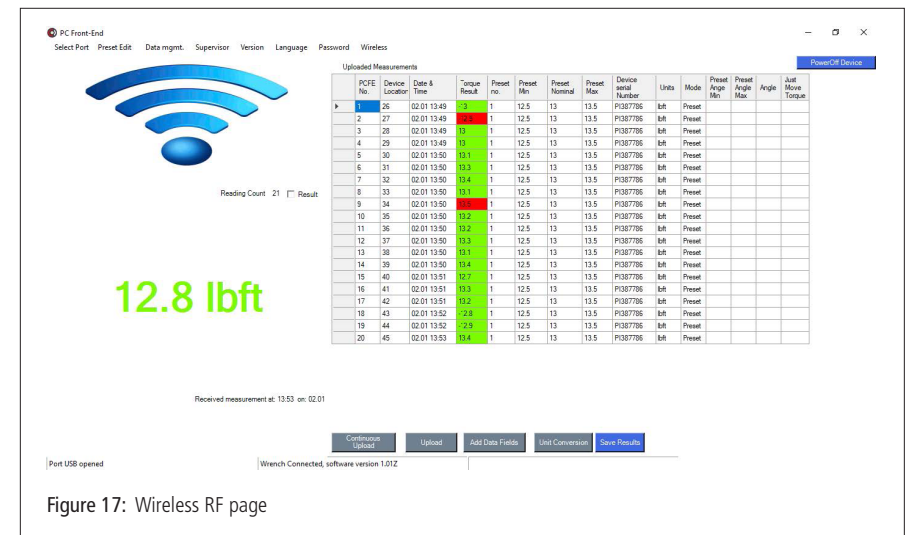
PC Front-End

Select Port Preset Edit Data mgmt. Supervisor Version Language Password Wireless

PowerOff Device

Uploaded Measurements

| PCFE No. | Device Location | Date & Time | Torque Result | Preset no. | Preset Min | Preset Nominal | Preset Max | Device serial Number | Units | Mode | Preset Angle Min | Preset Angle Max | Angle | Just Move Torque |
|---|---|---|---|---|---|---|---|---|---|---|---|---|---|---|
| 1 | 26 | 02.01 13:49 | 13 | 1 | 12.5 | 13 | 13.5 | PI387786 | lbft | Preset | | | | |
| 2 | 27 | 02.01 13:49 | 12.6 | 1 | 12.5 | 13 | 13.5 | PI387786 | lbft | Preset | | | | |
| 3 | 28 | 02.01 13:49 | 13 | 1 | 12.5 | 13 | 13.5 | PI387786 | lbft | Preset | | | | |
| 4 | 29 | 02.01 13:49 | 13 | 1 | 12.5 | 13 | 13.5 | PI387786 | lbft | Preset | | | | |
| 5 | 30 | 02.01 13:50 | 13.1 | 1 | 12.5 | 13 | 13.5 | PI387786 | lbft | Preset | | | | |
| 6 | 31 | 02.01 13:50 | 13.3 | 1 | 12.5 | 13 | 13.5 | PI387786 | lbft | Preset | | | | |
| 7 | 32 | 02.01 13:50 | 13.4 | 1 | 12.5 | 13 | 13.5 | PI387786 | lbft | Preset | | | | |
| 8 | 33 | 02.01 13:50 | 13.1 | 1 | 12.5 | 13 | 13.5 | PI387786 | lbft | Preset | | | | |
| 9 | 34 | 02.01 13:50 | 12.6 | 1 | 12.5 | 13 | 13.5 | PI387786 | lbft | Preset | | | | |
| 10 | 35 | 02.01 13:50 | 13.2 | 1 | 12.5 | 13 | 13.5 | PI387786 | lbft | Preset | | | | |
| 11 | 36 | 02.01 13:50 | 13.2 | 1 | 12.5 | 13 | 13.5 | PI387786 | lbft | Preset | | | | |
| 12 | 37 | 02.01 13:50 | 13.3 | 1 | 12.5 | 13 | 13.5 | PI387786 | lbft | Preset | | | | |
| 13 | 38 | 02.01 13:50 | 13.1 | 1 | 12.5 | 13 | 13.5 | PI387786 | lbft | Preset | | | | |
| 14 | 39 | 02.01 13:50 | 13.4 | 1 | 12.5 | 13 | 13.5 | PI387786 | lbft | Preset | | | | |
| 15 | 40 | 02.01 13:51 | 12.7 | 1 | 12.5 | 13 | 13.5 | PI387786 | lbft | Preset | | | | |
| 16 | 41 | 02.01 13:51 | 13.3 | 1 | 12.5 | 13 | 13.5 | PI387786 | lbft | Preset | | | | |
| 17 | 42 | 02.01 13:51 | 13.2 | 1 | 12.5 | 13 | 13.5 | PI387786 | lbft | Preset | | | | |
| 18 | 43 | 02.01 13:52 | 12.8 | 1 | 12.5 | 13 | 13.5 | PI387786 | lbft | Preset | | | | |
| 19 | 44 | 02.01 13:52 | 12.9 | 1 | 12.5 | 13 | 13.5 | PI387786 | lbft | Preset | | | | |
| 20 | 45 | 02.01 13:53 | 13.4 | 1 | 12.5 | 13 | 13.5 | PI387786 | lbft | Preset | | | | |

Reading Count 21 Result

12.8 lbft

Received measurement at: 13:53 on: 02.01

Continuous Upload Upload Add Data Fields Unit Conversion Save Results

Port USB opened Wrench Connected, software version 1.01Z

Figure 17: Wireless RF page